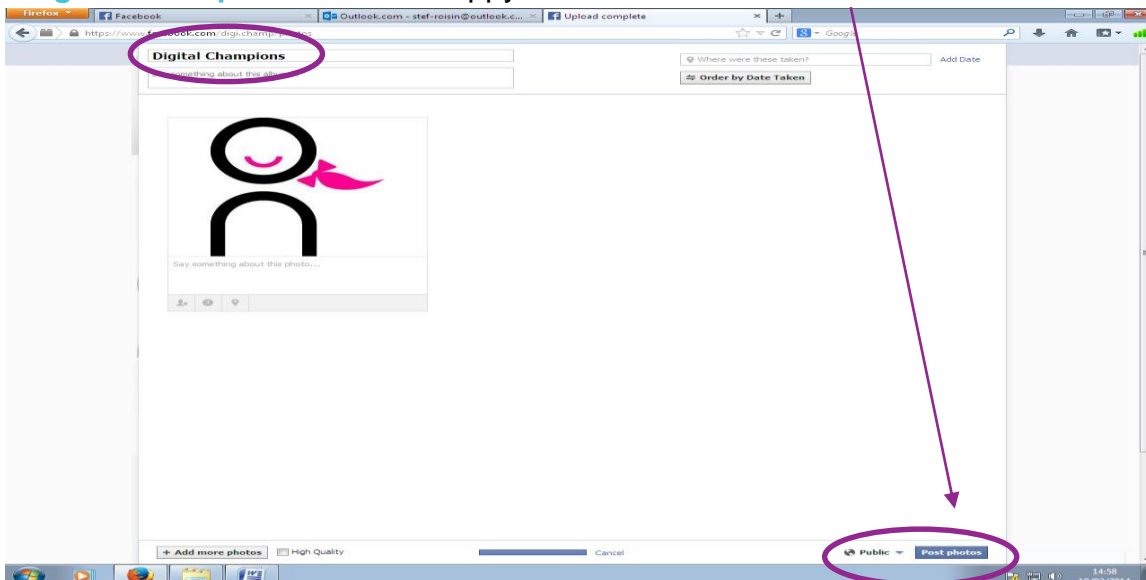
Firefox
Facebook
Outlook.com - stef-roisin@outlook.c...
Upload complete
https://www.facebook.com/digi.champ/photos
Google

Digital Champions
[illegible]omething about this alb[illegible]
Where were these taken?
Add Date
Order by Date Taken

Say something about this photo...

+ Add more photos
High Quality
Cancel
Public
Post photos

14:58